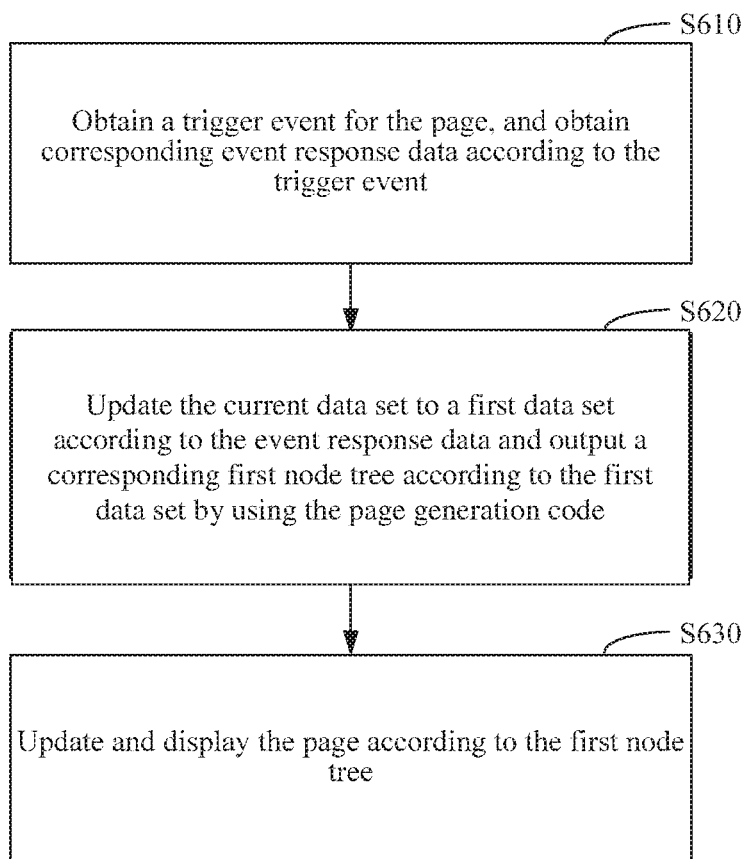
S610

Obtain a trigger event for the page, and obtain corresponding event response data according to the trigger event

S620

Update the current data set to a first data set according to the event response data and output a corresponding first node tree according to the first data set by using the page generation code

S630

Update and display the page according to the first node tree